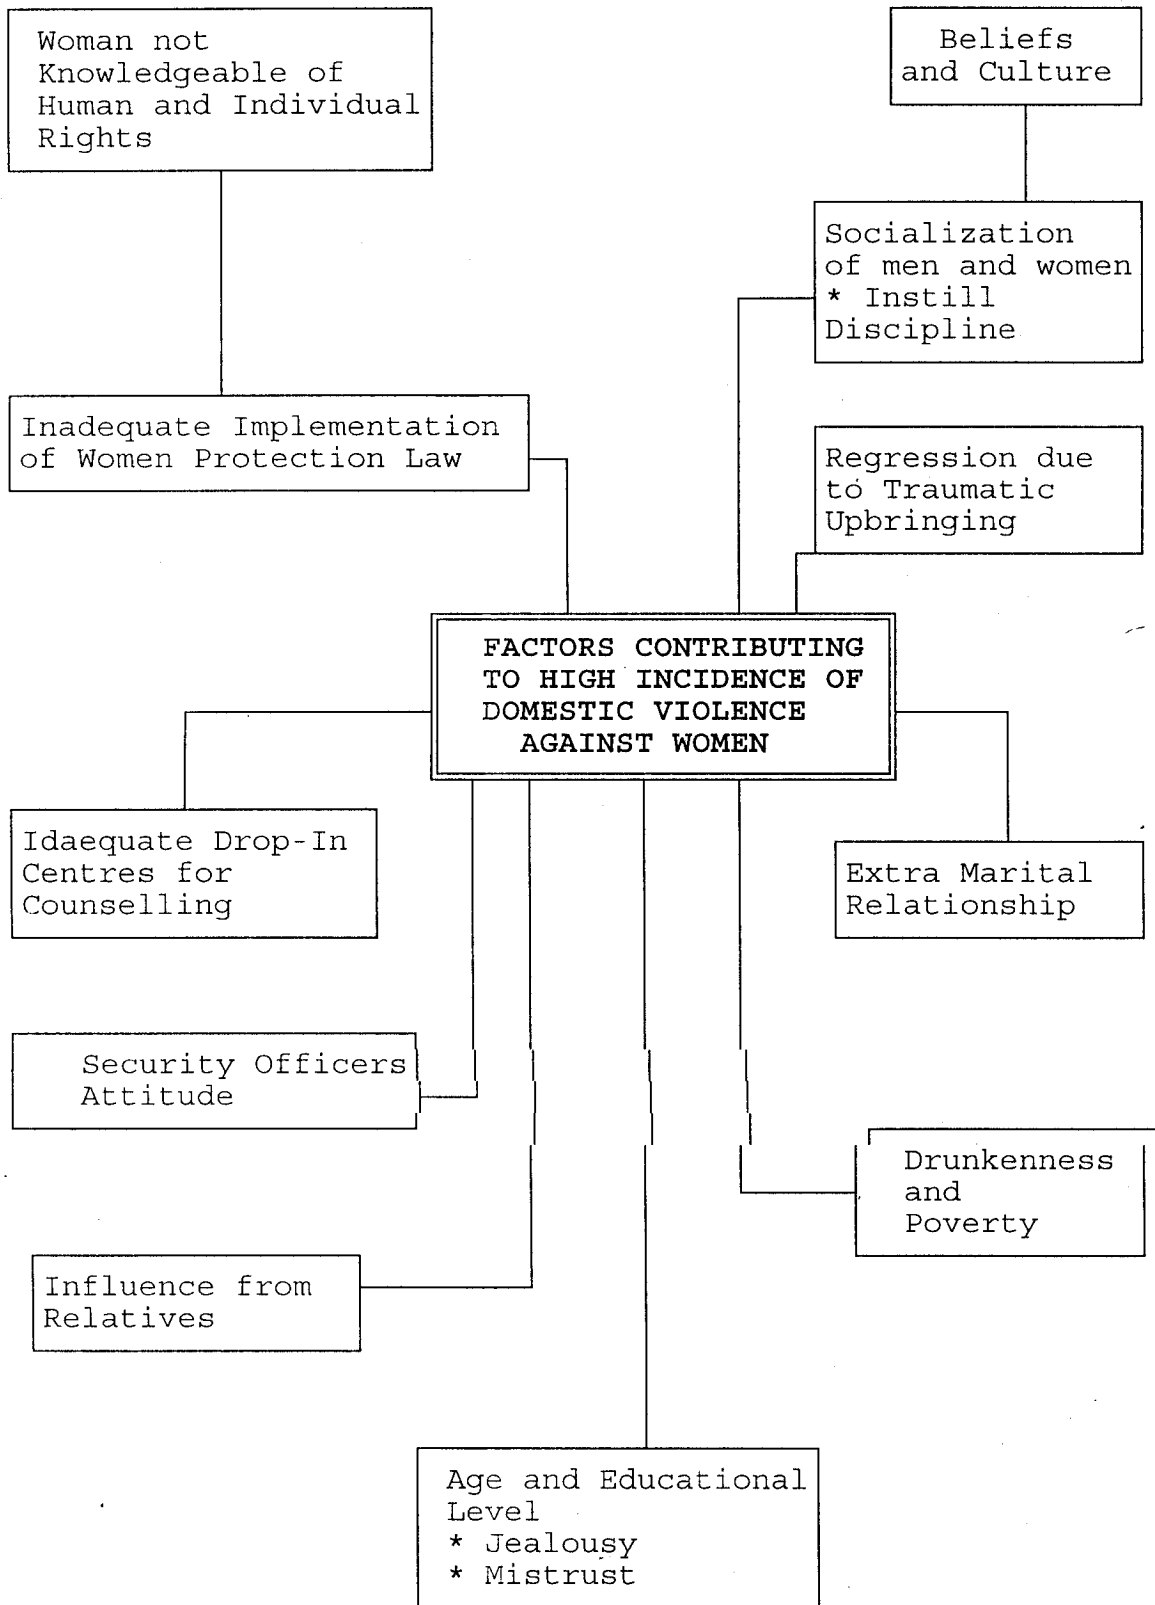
Woman not Knowledgeable of Human and Individual Rights

Beliefs and Culture

Socialization of men and women
* Instill Discipline

Inadequate Implementation of Women Protection Law

Regression due to Traumatic Upbringing

FACTORS CONTRIBUTING TO HIGH INCIDENCE OF DOMESTIC VIOLENCE AGAINST WOMEN

Idaequate Drop-In Centres for Counselling

Extra Marital Relationship

Security Officers Attitude

Drunkenness and Poverty

Influence from Relatives

Age and Educational Level
* Jealousy
* Mistrust